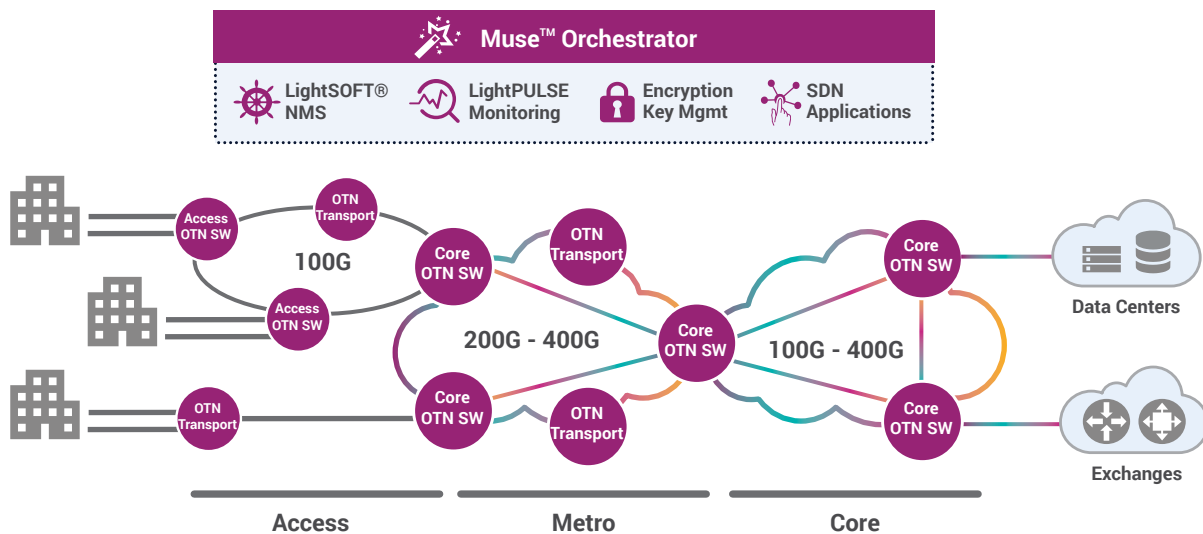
Muse™ Orchestrator

LightSOFT® NMS

LightPULSE Monitoring

Encryption Key Mgmt

SDN Applications

Access OTN SW

OTN Transport

100G

Access OTN SW

OTN Transport

Core OTN SW

OTN Transport

200G - 400G

Core OTN SW

OTN Transport

Core OTN SW

100G - 400G

Core OTN SW

Core OTN SW

Data Centers

Exchanges

Access

Metro

Core